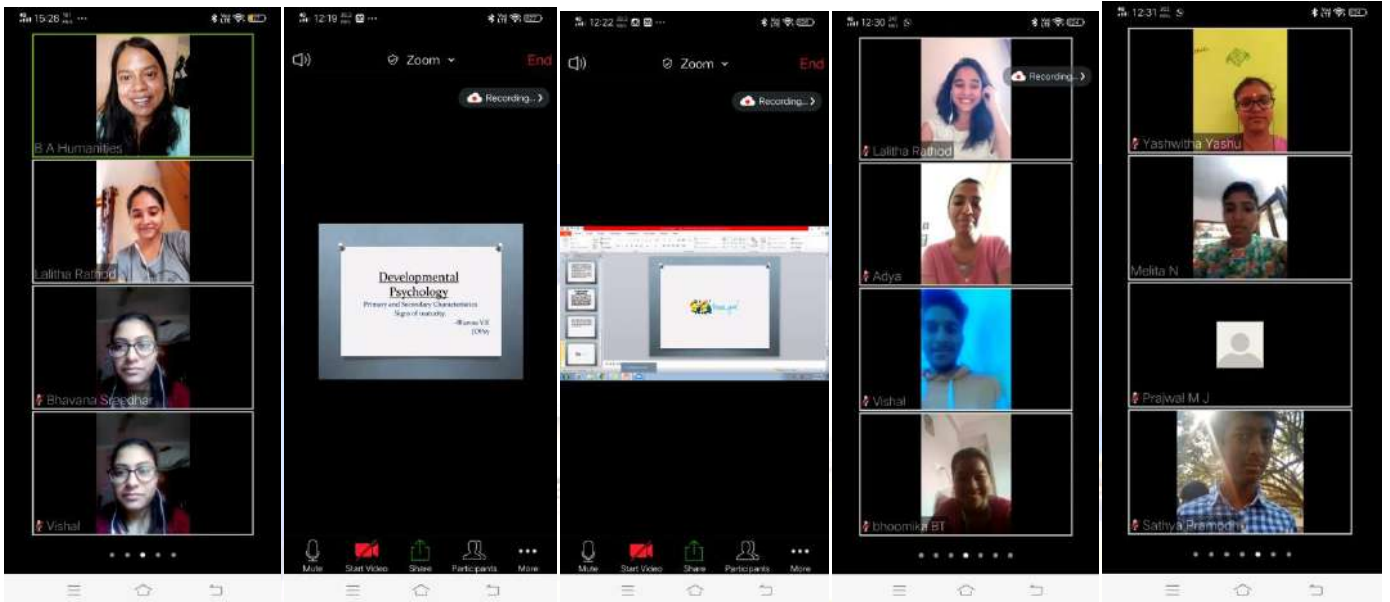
15:26

B A Humanities

Lalitha Rathod

Bhavana Sreedhar

Vishal

12:19

Zoom

End

Recording...

Developmental Psychology

Primary and Secondary Characteristics
Signs of maturity.

-Bhavana V.S
(OPA)

Mute Start Video Share Participants More

12:22

Zoom

End

Recording...

Mute Start Video Share Participants More

12:30

Recording...

Lalitha Rathod

Adya

Vishal

bhoomika BT

12:31

Yashwitha Yashu

Melita N

Prajwal M J

Sathya Pramodh